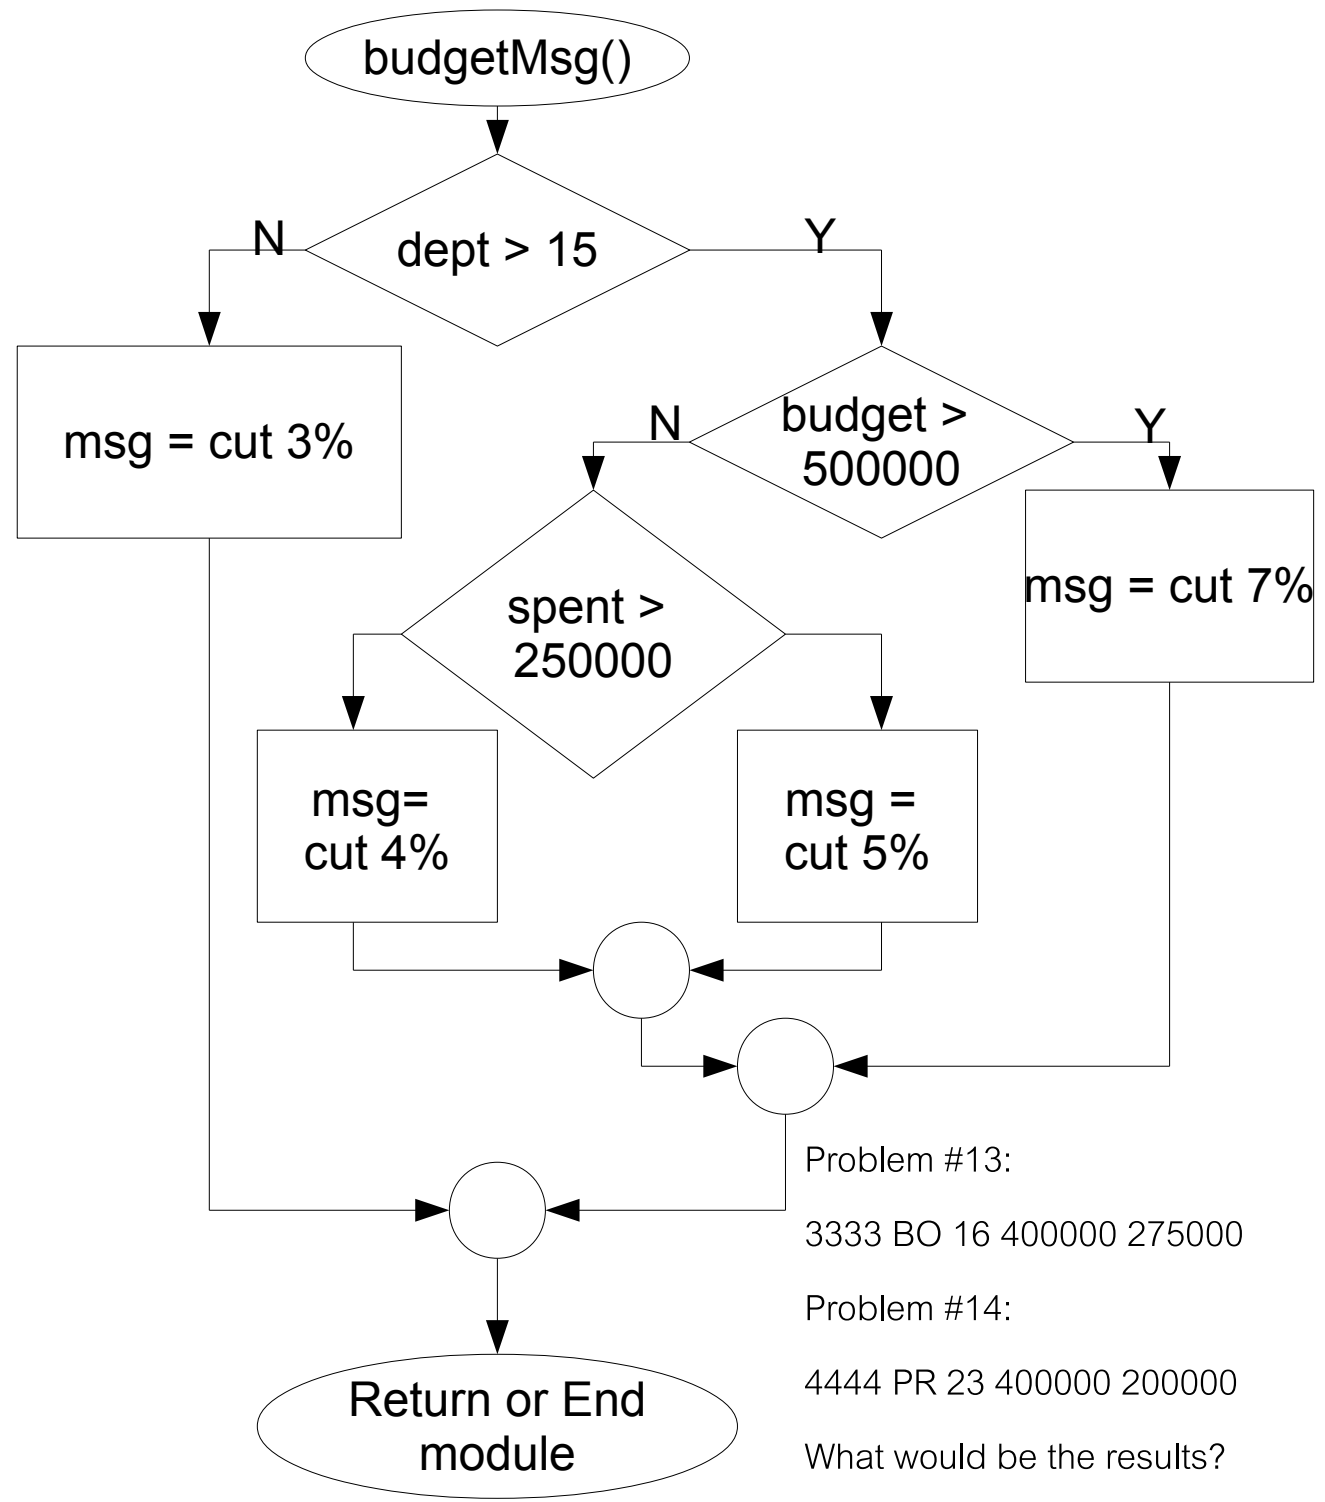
budgetMsg()

dept > 15

N

Y

msg = cut 3%

budget > 500000

N

Y

msg = cut 7%

spent > 250000

msg= cut 4%

msg = cut 5%

Problem #13:

3333 BO 16 400000 275000

Problem #14:

4444 PR 23 400000 200000

What would be the results?

Return or End module